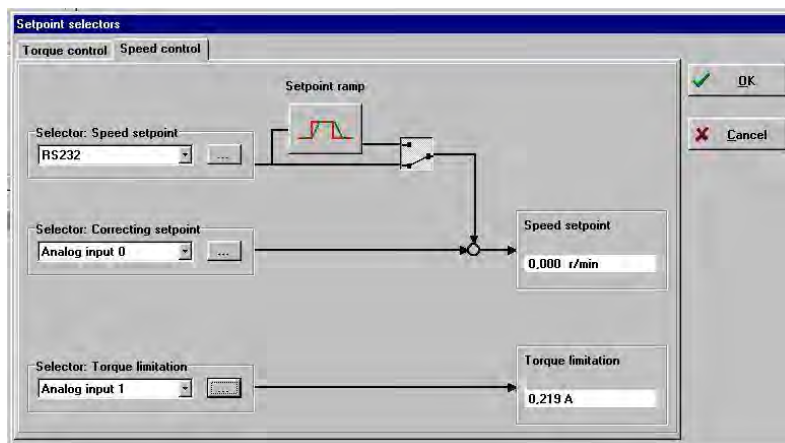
Setpoint selectors

Torque control | Speed control

Setpoint ramp

Selector: Speed setpoint
RS232
...

Selector: Correcting setpoint
Analog input 0
...

Speed setpoint
0,000 r/min

Selector: Torque limitation
Analog input 1
...

Torque limitation
0,219 A

OK
Cancel